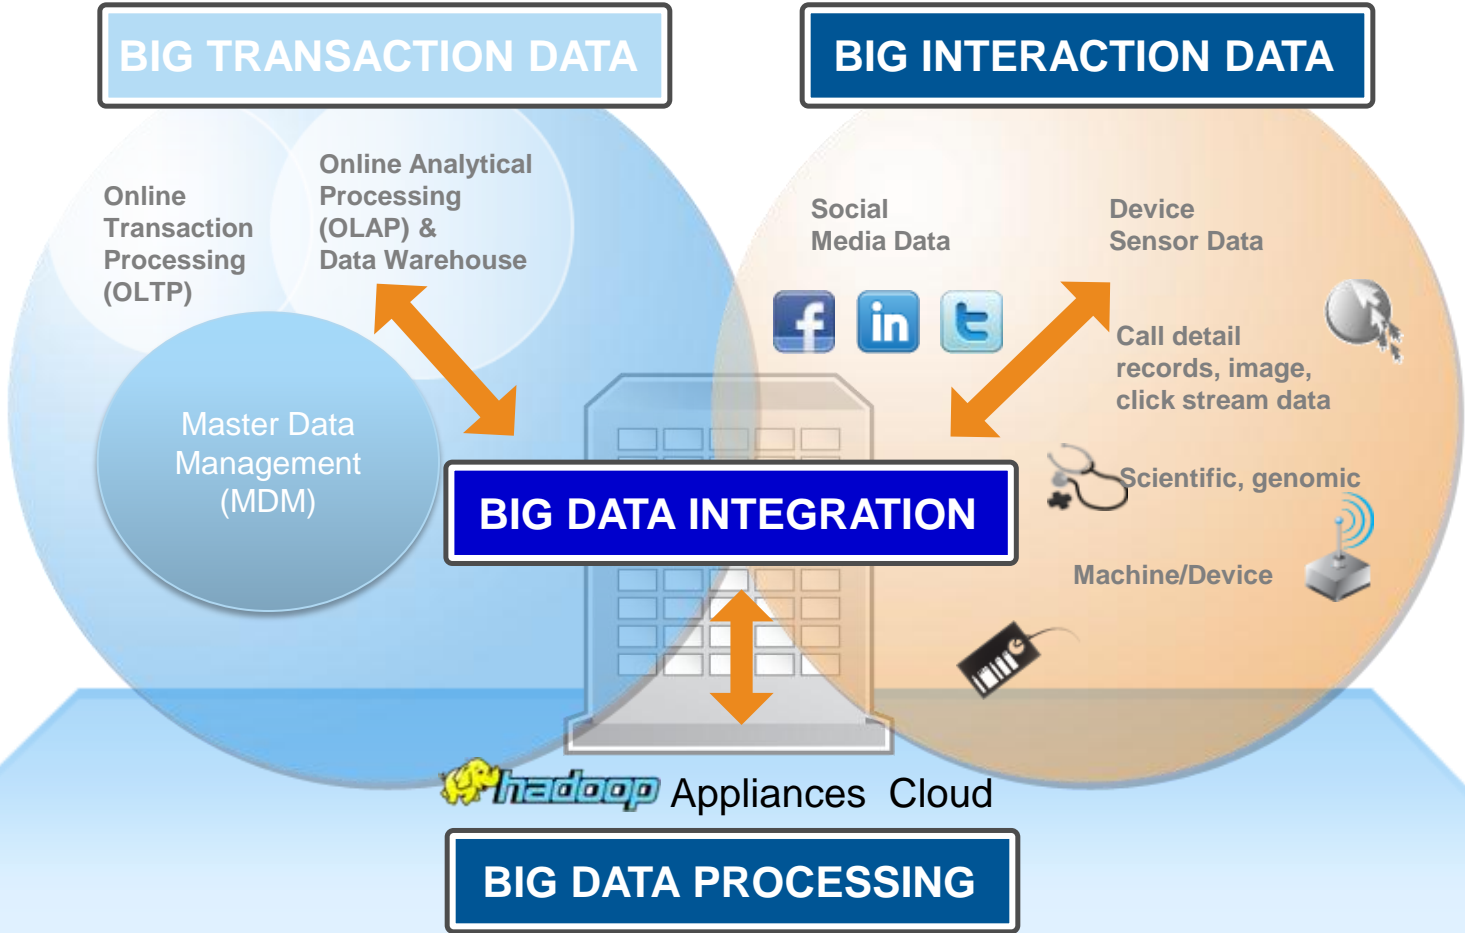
BIG TRANSACTION DATA

BIG INTERACTION DATA

Online Transaction Processing (OLTP)

Online Analytical Processing (OLAP) & Data Warehouse

Master Data Management (MDM)

Social Media Data

Device Sensor Data

Call detail records, image, click stream data

Scientific, genomic

Machine/Device

BIG DATA INTEGRATION

hadoop Appliances Cloud

BIG DATA PROCESSING